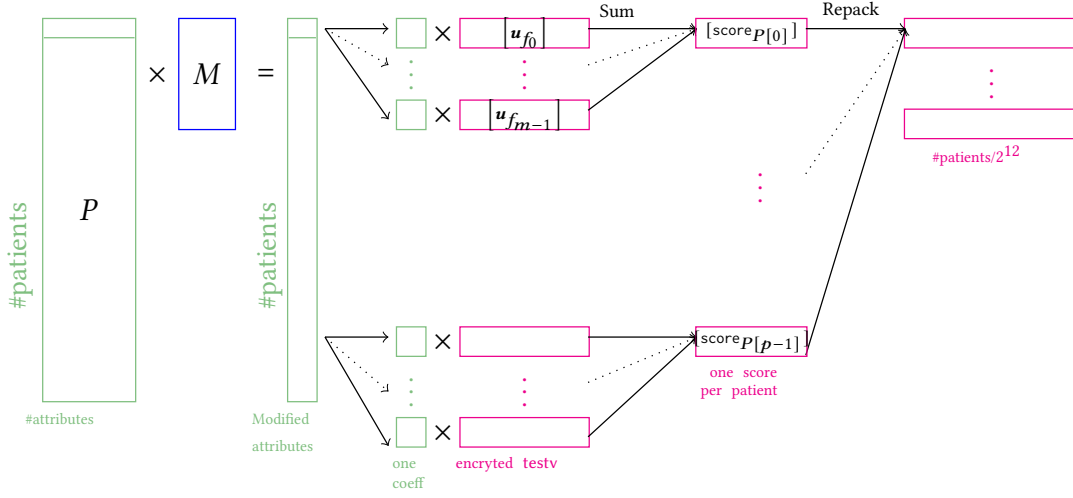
$\times$ $M$ $=$

#patients

$P$

#attributes

#patients

Modified attributes

$\times$ $[\boldsymbol{u}_{f_0}]$

$\times$ $[\boldsymbol{u}_{f_{m-1}}]$

Sum

$[\text{score}_{P[0]}]$

Repack

#patients/$2^{12}$

$\times$

$\times$

$[\text{score}_{P[p-1]}]$

one score per patient

one coeff

encryted testv